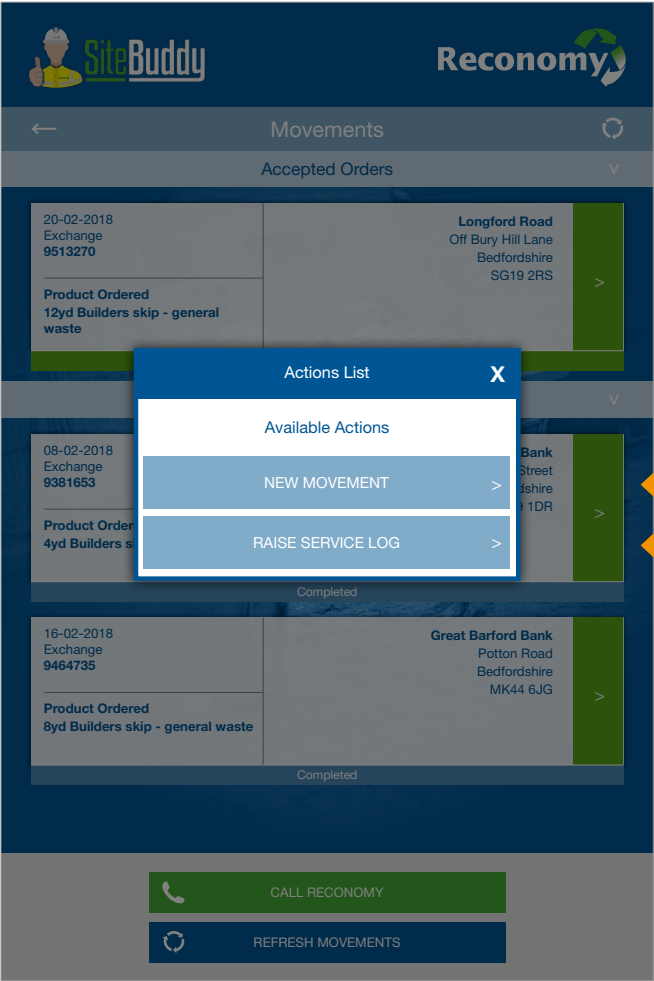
SiteBuddy

Reconomy

←

Movements

Accepted Orders

v

20-02-2018
Exchange
9513270

Product Ordered
12yd Builders skip - general waste

Longford Road
Off Bury Hill Lane
Bedfordshire
SG19 2RS

>

v

08-02-2018
Exchange
9381653

Product Order
4yd Builders sk

Bank
Street
dshire
1DR

>

Completed

Actions List

X

Available Actions

NEW MOVEMENT

>

RAISE SERVICE LOG

>

16-02-2018
Exchange
9464735

Product Ordered
8yd Builders skip - general waste

Great Barford Bank
Potton Road
Bedfordshire
MK44 6JG

>

Completed

CALL RECONOMY

REFRESH MOVEMENTS